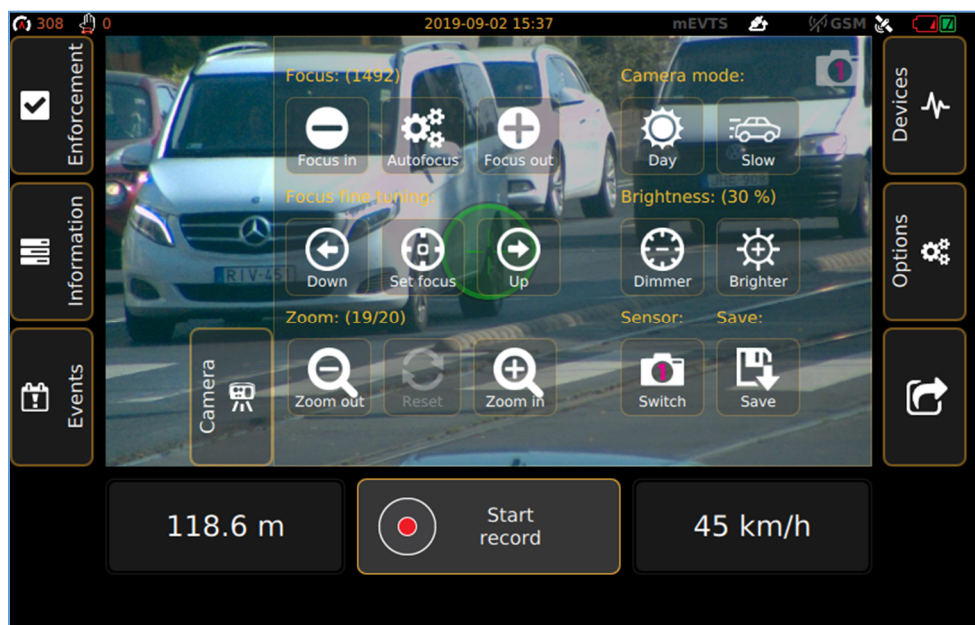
308 0 2019-09-02 15:37 mEVTS GSM

Enforcement

Information

Events

Camera

Focus: (1492)

Focus in

Autofocus

Focus out

Focus fine tuning:

Down

Set focus

Up

Zoom: (19/20)

Zoom out

Reset

Zoom in

Camera mode:

Day

Slow

Brightness: (30 %)

Dimmer

Brighter

Sensor:

Save:

Switch

Save

Devices

Options

RIV-451

118.6 m

Start record

45 km/h